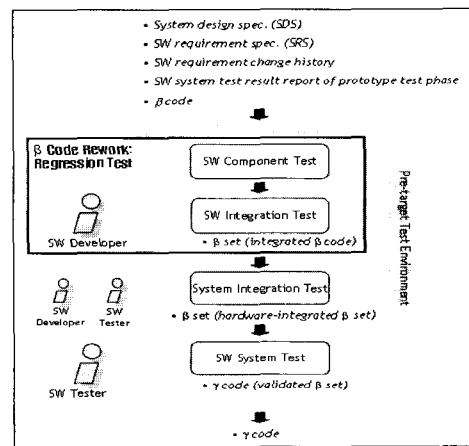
• System design spec. (SDS)
• SW requirement spec. (SRS)
• SW requirement change history
• SW system test result report of prototype test phase
• β code

β Code Rework: Regression Test

SW Component Test

SW Integration Test

SW Developer

• β set (integrated β code)

System Integration Test

SW Developer

SW Tester

• β set (hardware-integrated β set)

SW System Test

SW Tester

• γ code (validated β set)

• γ code

Pre-target Test Environment